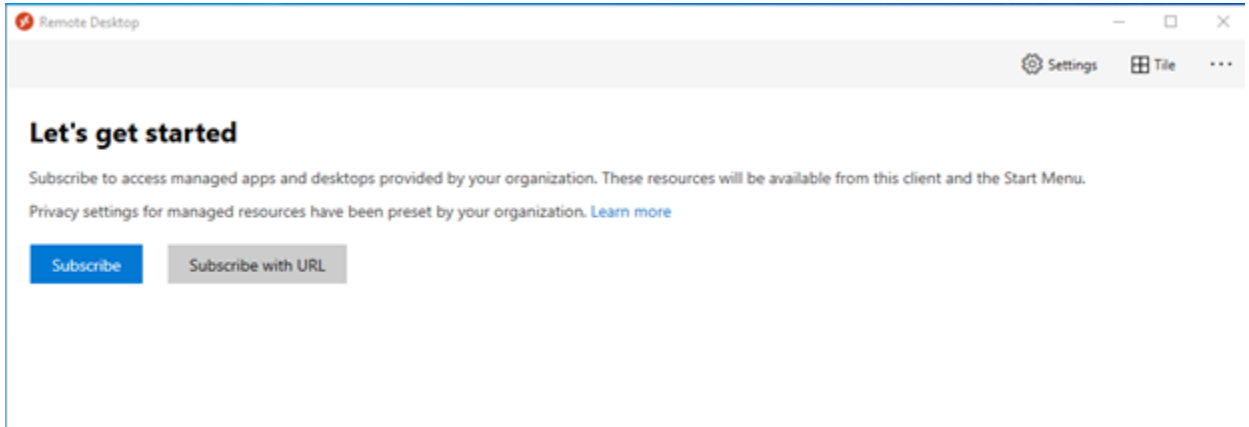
Remote Desktop

Settings Tile ···

Let's get started

Subscribe to access managed apps and desktops provided by your organization. These resources will be available from this client and the Start Menu.

Privacy settings for managed resources have been preset by your organization. Learn more

Subscribe

Subscribe with URL